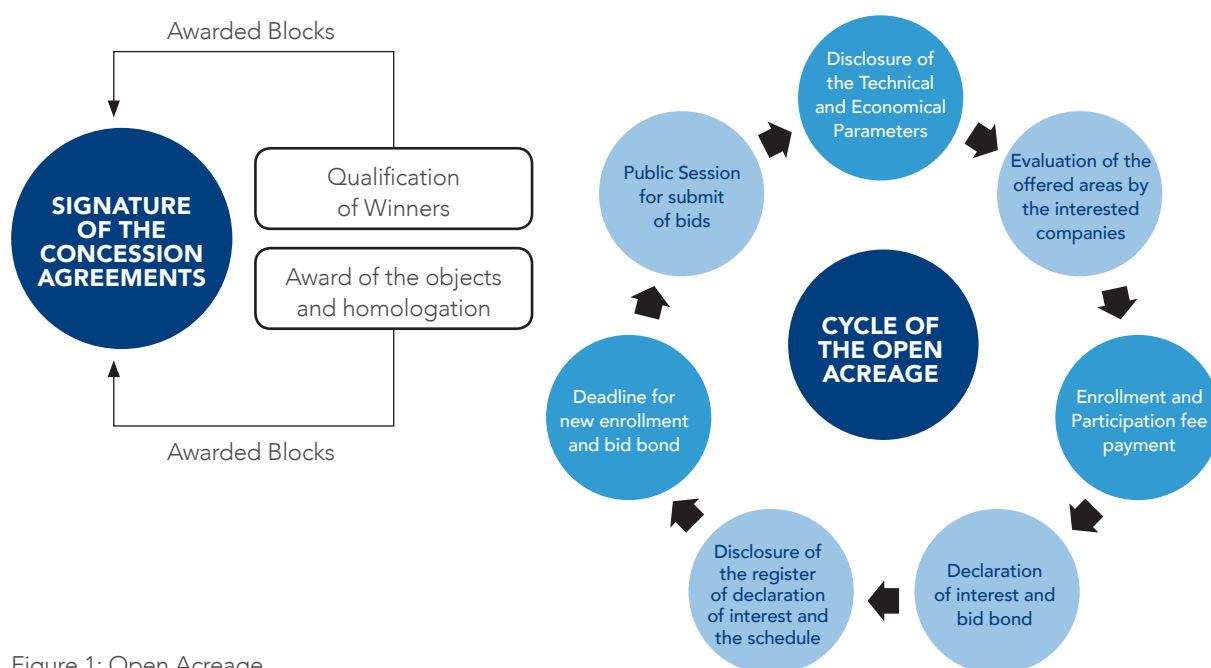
Awarded Blocks

SIGNATURE OF THE CONCESSION AGREEMENTS

Qualification of Winners

Award of the objects and homologation

Awarded Blocks

CYCLE OF THE OPEN ACREAGE

Disclosure of the Technical and Economical Parameters

Evaluation of the offered areas by the interested companies

Enrollment and Participation fee payment

Declaration of interest and bid bond

Disclosure of the register of declaration of interest and the schedule

Deadline for new enrollment and bid bond

Public Session for submit of bids

Figure 1: Open Acreage